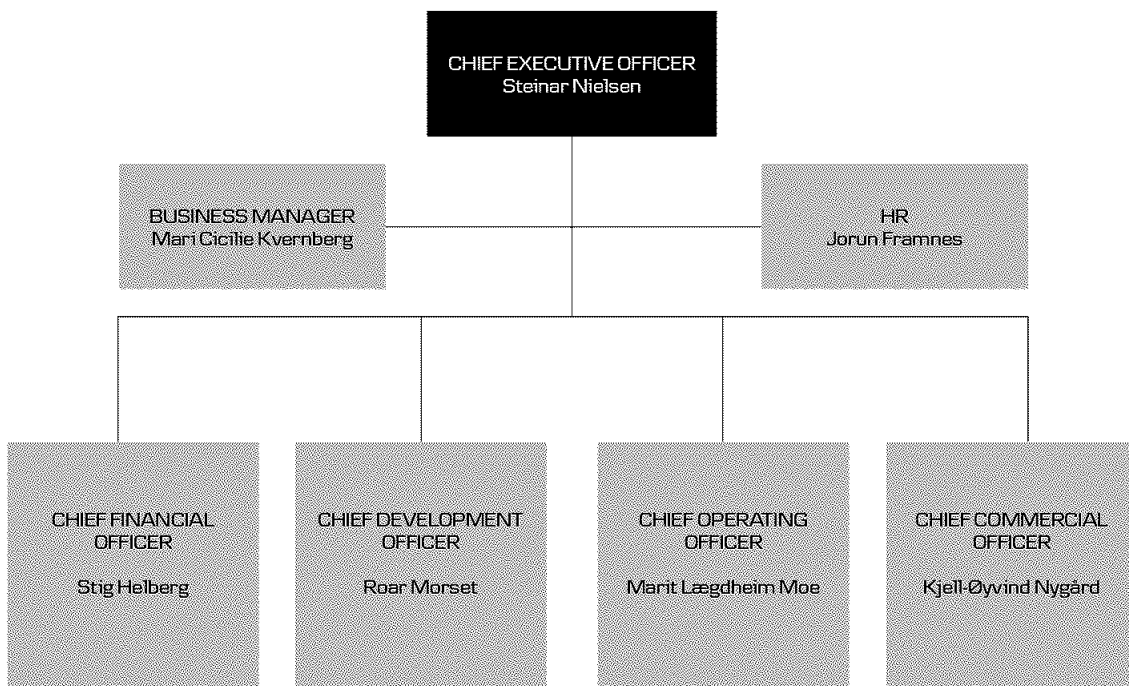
CHIEF EXECUTIVE OFFICER
Steinar Nielsen

BUSINESS MANAGER
Mari Cicilie Kvernberg

HR
Jorun Framnes

CHIEF FINANCIAL OFFICER

Stig Helberg

CHIEF DEVELOPMENT OFFICER

Roar Morset

CHIEF OPERATING OFFICER

Marit Lægdheim Moe

CHIEF COMMERCIAL OFFICER

Kjell-Øyvind Nygård